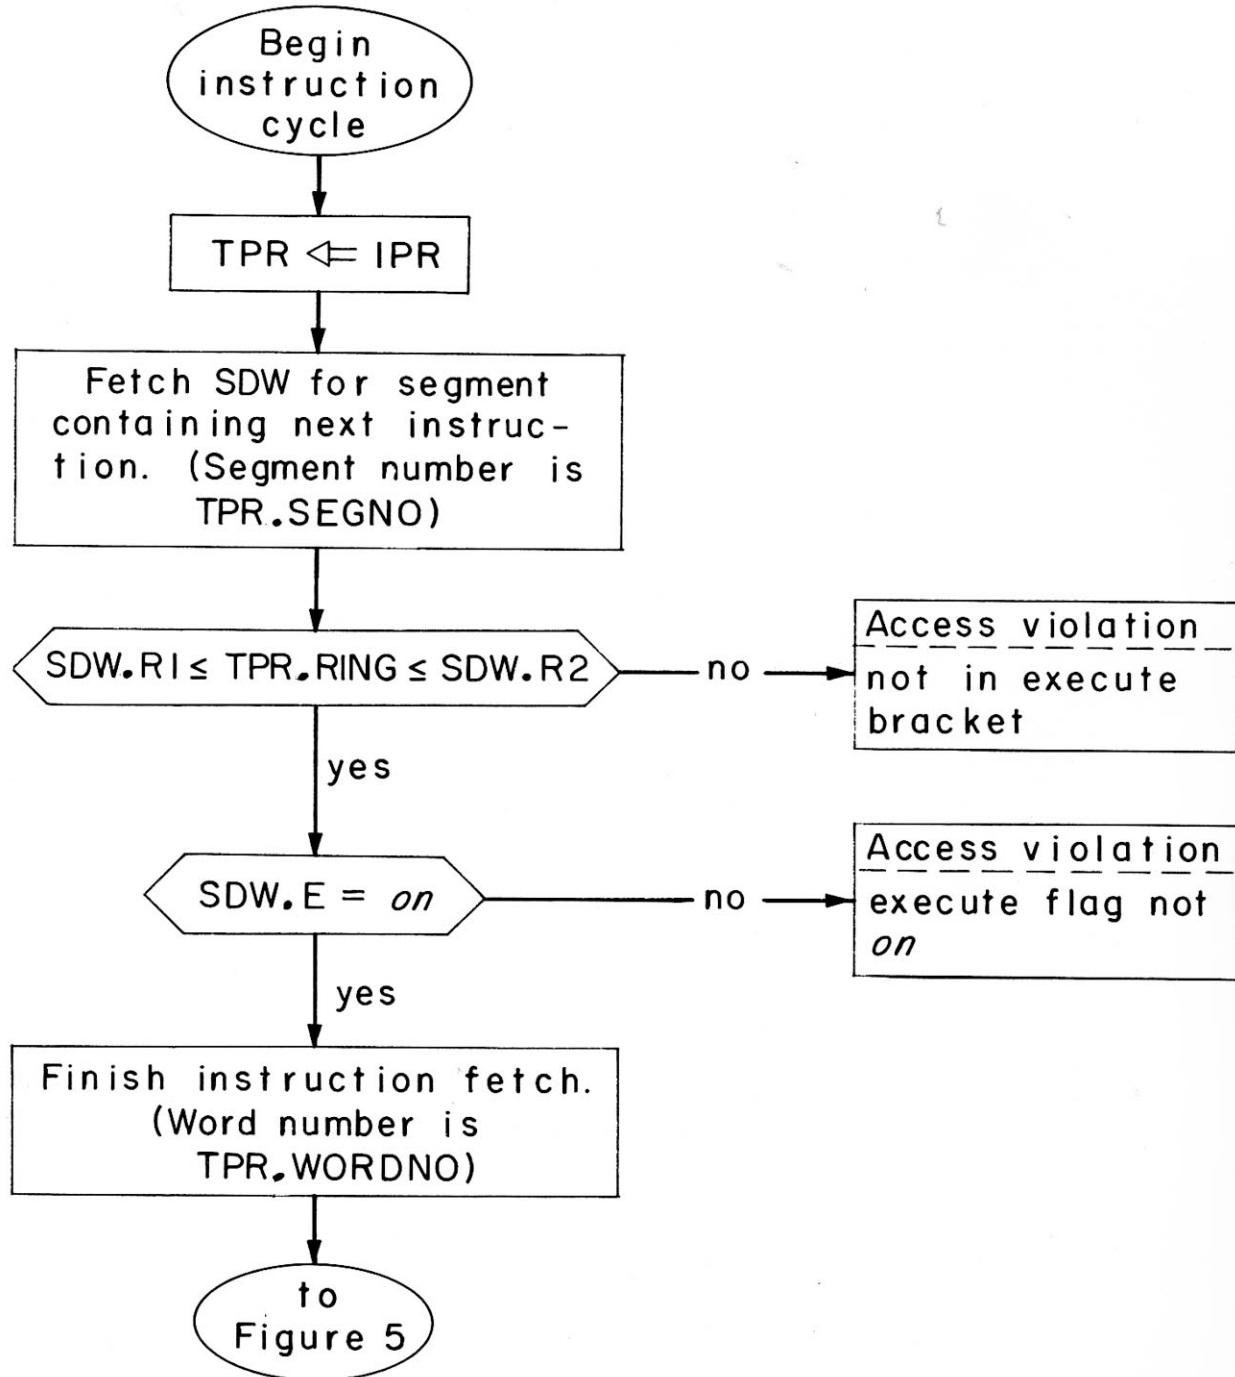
Begin instruction cycle

TPR $\Leftarrow$ IPR

Fetch SDW for segment containing next instruction. (Segment number is TPR.SEGNO)

SDW.R1 $\leq$ TPR.RING $\leq$ SDW.R2

no

Access violation

not in execute bracket

yes

SDW.E = *on*

no

Access violation

execute flag not *on*

yes

Finish instruction fetch. (Word number is TPR.WORDNO)

to Figure 5